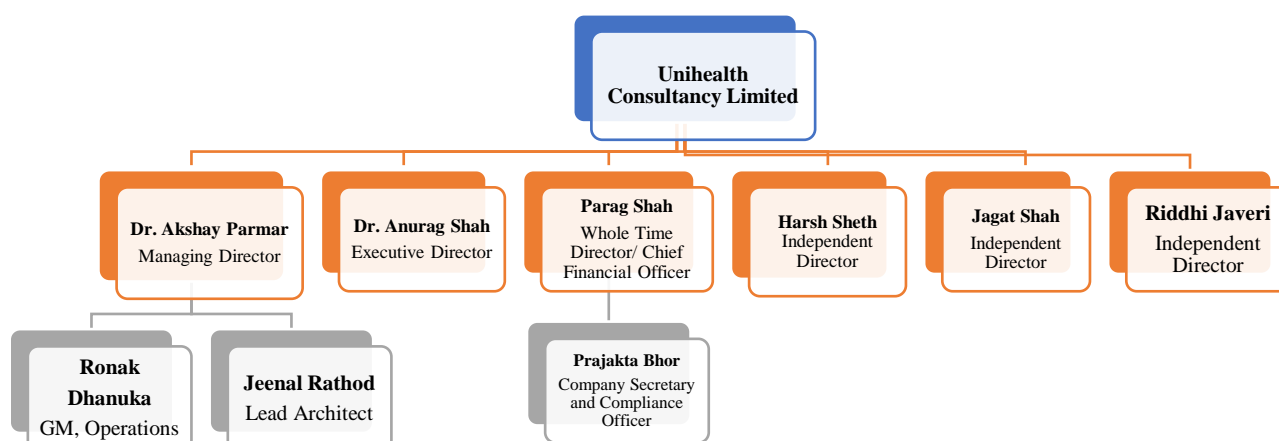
Unihealth Consultancy Limited

Dr. Akshay Parmar
Managing Director

Dr. Anurag Shah
Executive Director

Parag Shah
Whole Time Director/ Chief Financial Officer

Harsh Sheth
Independent Director

Jagat Shah
Independent Director

Riddhi Javeri
Independent Director

Ronak Dhanuka
GM, Operations

Jeenal Rathod
Lead Architect

Prajakta Bhor
Company Secretary and Compliance Officer